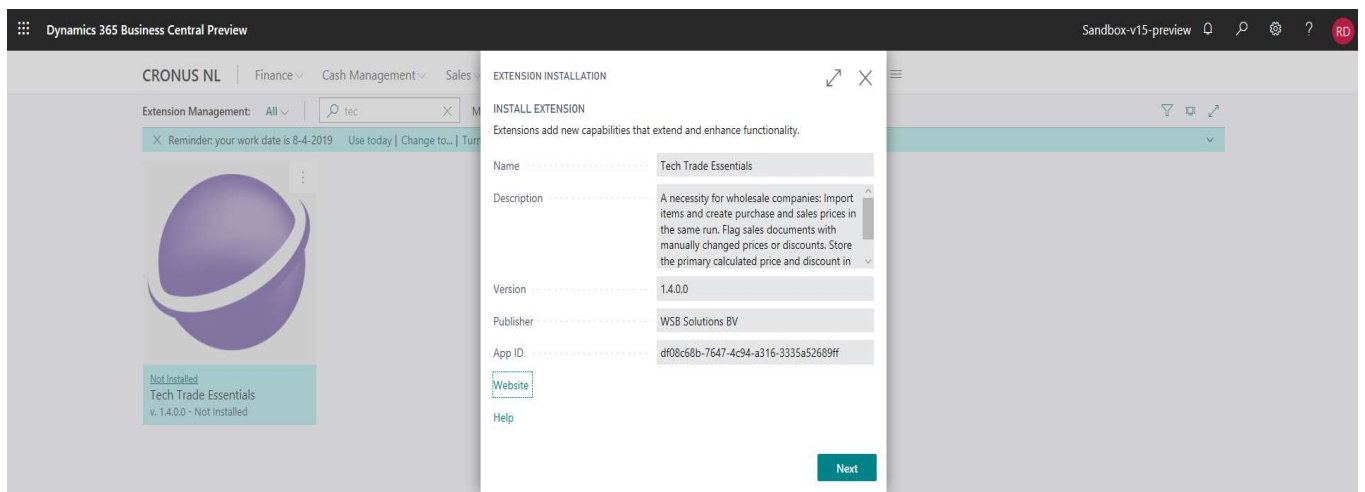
Dynamics 365 Business Central Preview

Sandbox-v15-preview

RD

CRONUS NL | Finance Cash Management Sales

Extension Management: All | tec

M

X Reminder: your work date is 8-4-2019 Use today | Change to... | Turr

Not Installed
Tech Trade Essentials
v. 1.4.0.0 - Not Installed

EXTENSION INSTALLATION

INSTALL EXTENSION

Extensions add new capabilities that extend and enhance functionality.

Name Tech Trade Essentials

Description A necessity for wholesale companies: Import items and create purchase and sales prices in the same run. Flag sales documents with manually changed prices or discounts. Store the primary calculated price and discount in

Version 1.4.0.0

Publisher WSB Solutions BV

App ID df08c68b-7647-4c94-a316-3335a52689ff

Website

Help

Next